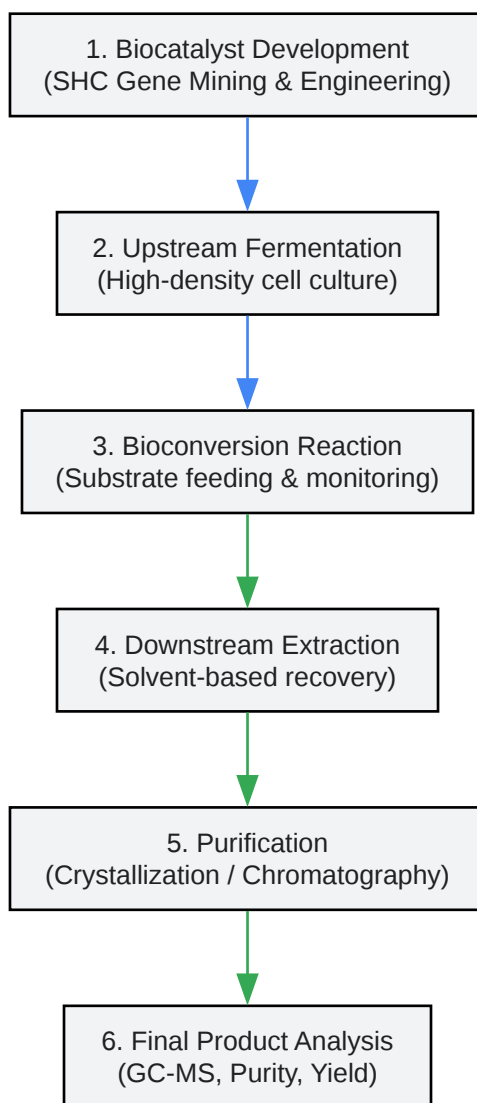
1. Biocatalyst Development
(SHC Gene Mining & Engineering)

2. Upstream Fermentation
(High-density cell culture)

3. Bioconversion Reaction
(Substrate feeding & monitoring)

4. Downstream Extraction
(Solvent-based recovery)

5. Purification
(Crystallization / Chromatography)

6. Final Product Analysis
(GC-MS, Purity, Yield)